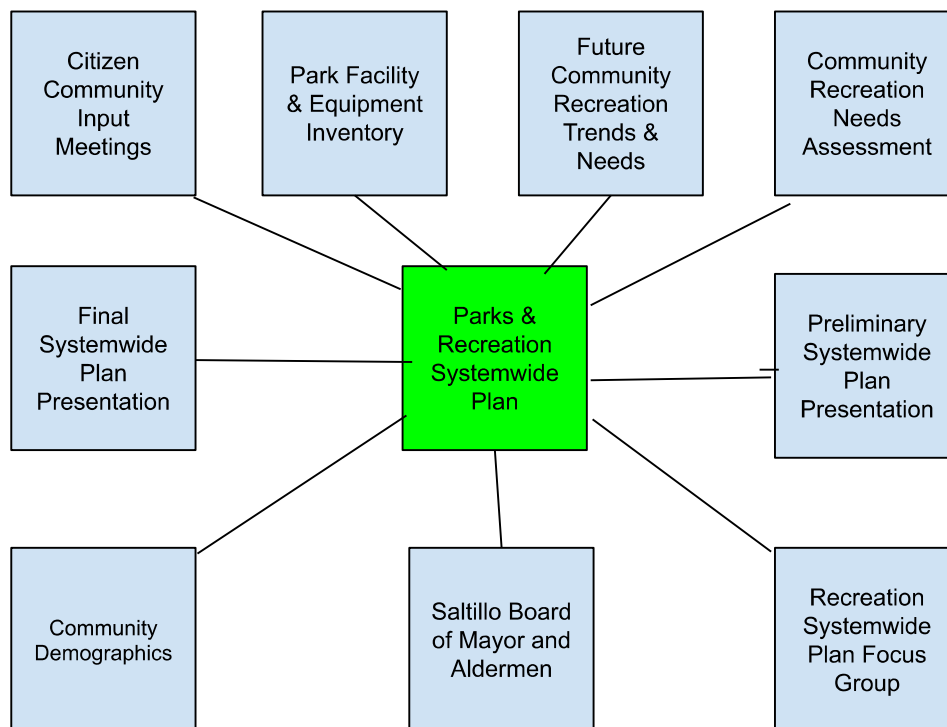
Citizen Community Input Meetings

Park Facility & Equipment Inventory

Future Community Recreation Trends & Needs

Community Recreation Needs Assessment

Final Systemwide Plan Presentation

Parks & Recreation Systemwide Plan

Preliminary Systemwide Plan Presentation

Community Demographics

Saltillo Board of Mayor and Aldermen

Recreation Systemwide Plan Focus Group